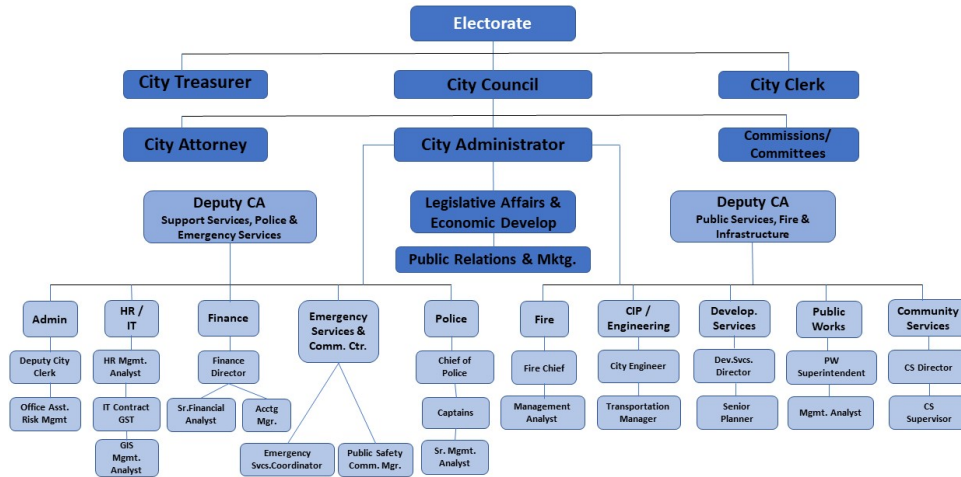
Electorate

City Treasurer

City Council

City Clerk

City Attorney

City Administrator

Commissions/ Committees

Deputy CA
Support Services, Police & Emergency Services

Legislative Affairs & Economic Develop

Public Relations & Mktg.

Deputy CA
Public Services, Fire & Infrastructure

Admin

Deputy City Clerk

Office Asst. Risk Mgmt

HR / IT

HR Mgmt. Analyst

IT Contract GST

GIS Mgmt. Analyst

Finance

Finance Director

Sr.Financial Analyst

Acctg Mgr.

Emergency Services & Comm. Ctr.

Emergency Svcs.Coordinator

Public Safety Comm. Mgr.

Police

Chief of Police

Captains

Sr. Mgmt. Analyst

Fire

Fire Chief

Management Analyst

CIP / Engineering

City Engineer

Transportation Manager

Develop. Services

Dev.Svcs. Director

Senior Planner

Public Works

PW Superintendent

Mgmt. Analyst

Community Services

CS Director

CS Supervisor